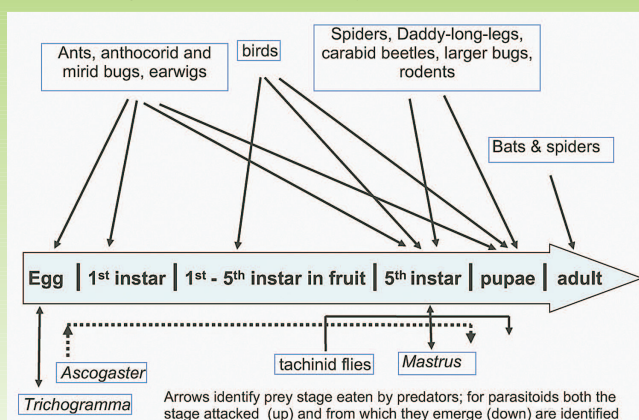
Ants, anthocorid and mirid bugs, earwigs

birds

Spiders, Daddy-long-legs, carabid beetles, larger bugs, rodents

Bats & spiders

Egg | 1st instar | 1st - 5th instar in fruit | 5th instar | pupae | adult

Ascogaster

tachinid flies

Mastrus

Trichogramma

Arrows identify prey stage eaten by predators; for parasitoids both the stage attacked (up) and from which they emerge (down) are identified